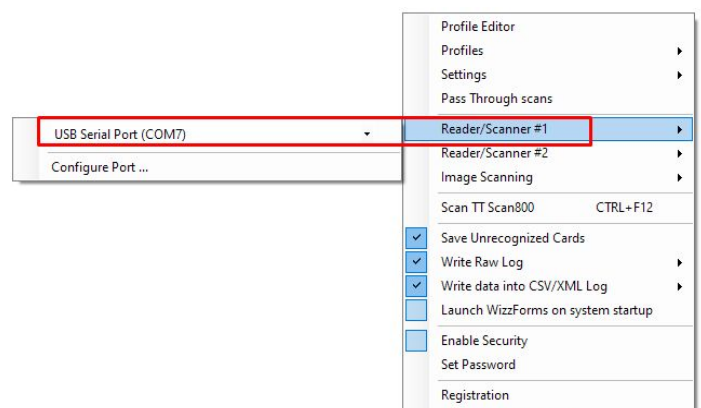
USB Serial Port (COM7)

Configure Port ...

Profile Editor
Profiles
Settings
Pass Through scans
Reader/Scanner #1
Reader/Scanner #2
Image Scanning
Scan TT Scan800 CTRL+F12
Save Unrecognized Cards
Write Raw Log
Write data into CSV/XML Log
Launch WizzForms on system startup
Enable Security
Set Password
Registration